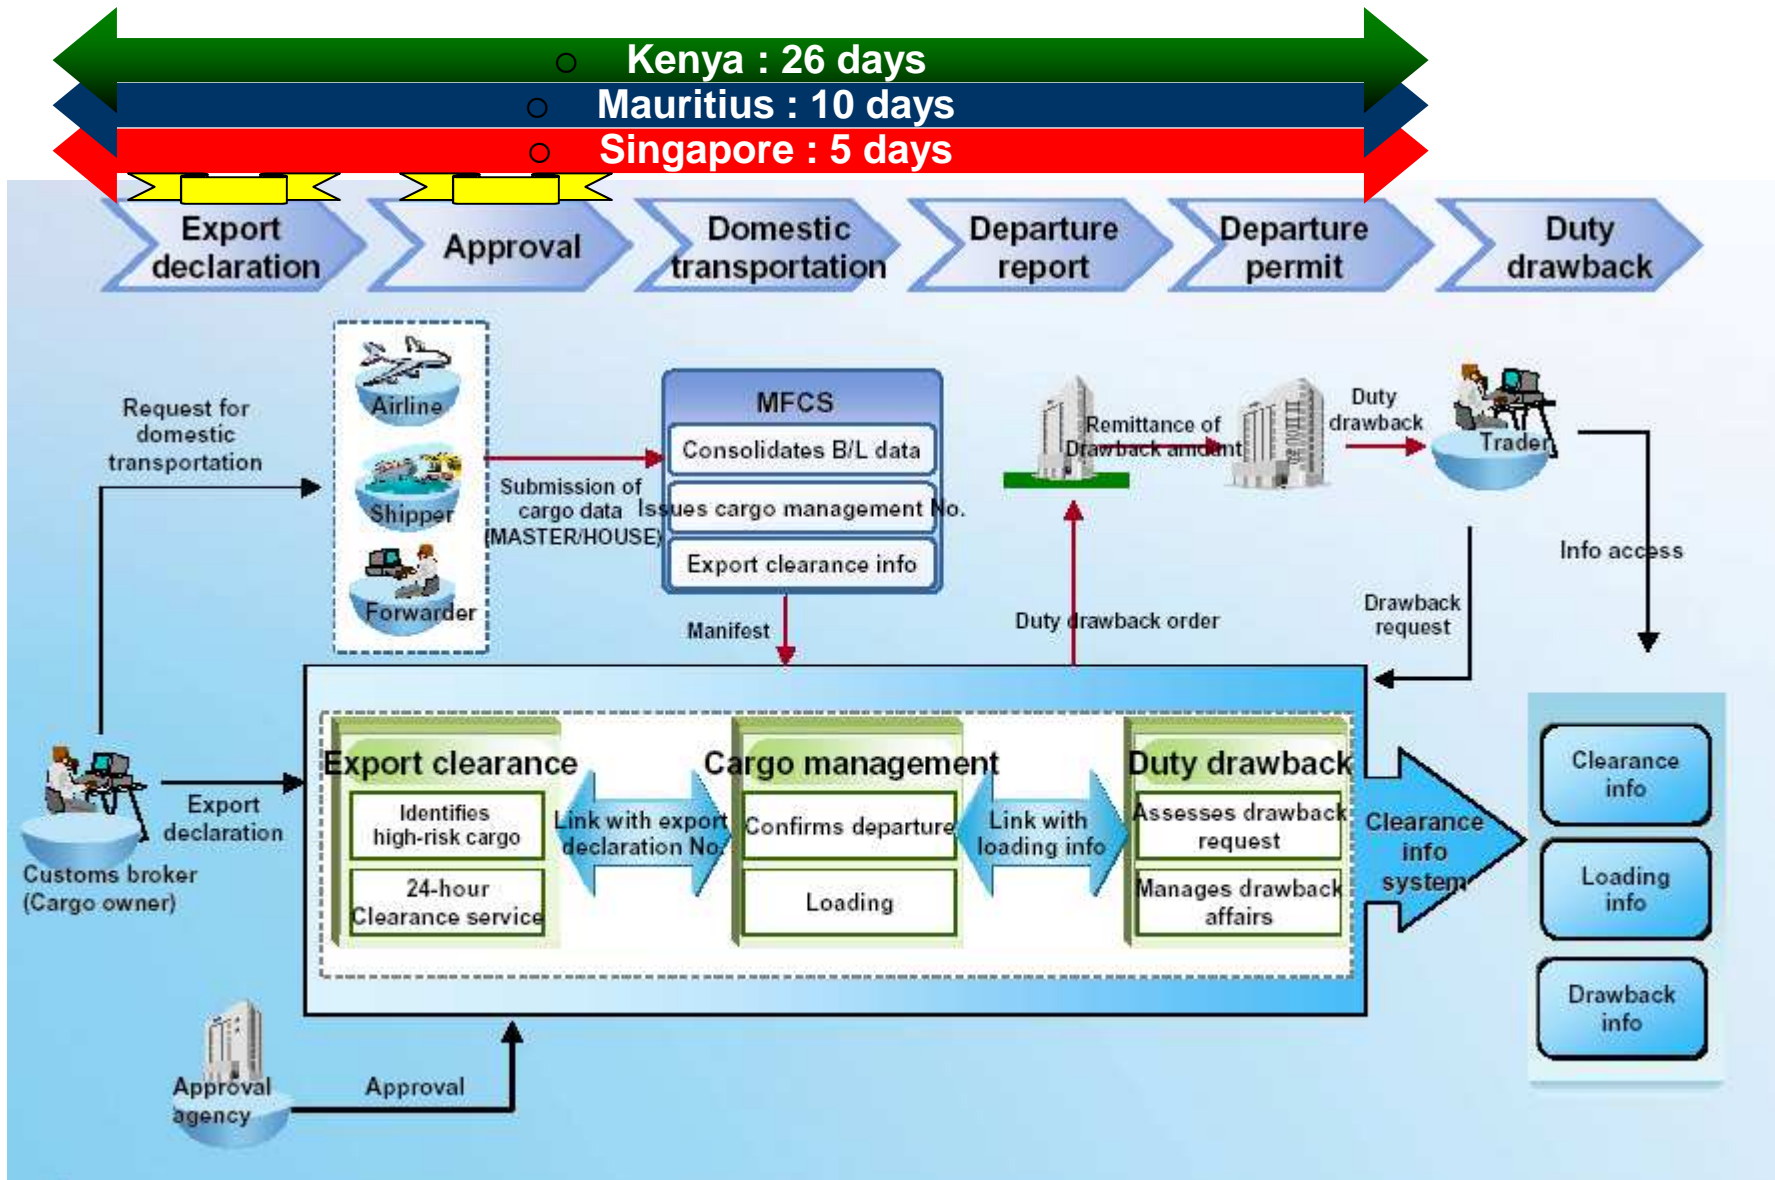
○ Kenya : 26 days
○ Mauritius : 10 days
○ Singapore : 5 days

Export declaration
Approval
Domestic transportation
Departure report
Departure permit
Duty drawback

Request for domestic transportation

Airline
Shipper
Forwarder

Submission of cargo data (MASTER/HOUSE)

MFCS
Consolidates B/L data
Issues cargo management No.
Export clearance info

Manifest

Remittance of Drawback amount

Duty drawback

Trader

Info access

Duty drawback order

Drawback request

Customs broker (Cargo owner)

Export declaration

Export clearance
Identifies high-risk cargo
24-hour Clearance service

Link with export declaration No.

Cargo management
Confirms departure
Loading

Link with loading info

Duty drawback
Assesses drawback request
Manages drawback affairs

Clearance info system

Clearance info
Loading info
Drawback info

Approval agency

Approval